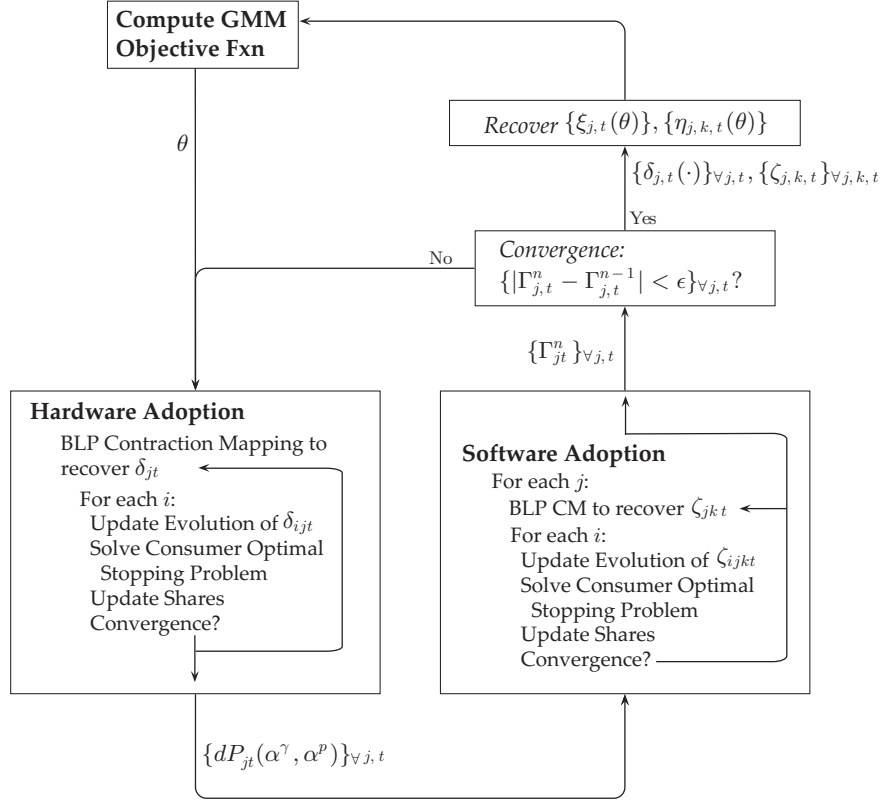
**Compute GMM Objective Fxn**

$\theta$

*Recover* $\{\xi_{j,t}(\theta)\}, \{\eta_{j,k,t}(\theta)\}$

$\{\delta_{j,t}(\cdot)\}_{\forall j,t}, \{\zeta_{j,k,t}\}_{\forall j,k,t}$

Yes

No

*Convergence:*
$\{|\Gamma^n_{j,t} - \Gamma^{n-1}_{j,t}| < \epsilon\}_{\forall j,t}?$

$\{\Gamma^n_{jt}\}_{\forall j,t}$

**Hardware Adoption**
BLP Contraction Mapping to recover $\delta_{jt}$
For each $i$:
Update Evolution of $\delta_{ijt}$
Solve Consumer Optimal Stopping Problem
Update Shares
Convergence?

**Software Adoption**
For each $j$:
BLP CM to recover $\zeta_{jkt}$
For each $i$:
Update Evolution of $\zeta_{ijkt}$
Solve Consumer Optimal Stopping Problem
Update Shares
Convergence?

$\{dP_{jt}(\alpha^{\gamma}, \alpha^{p})\}_{\forall j,t}$